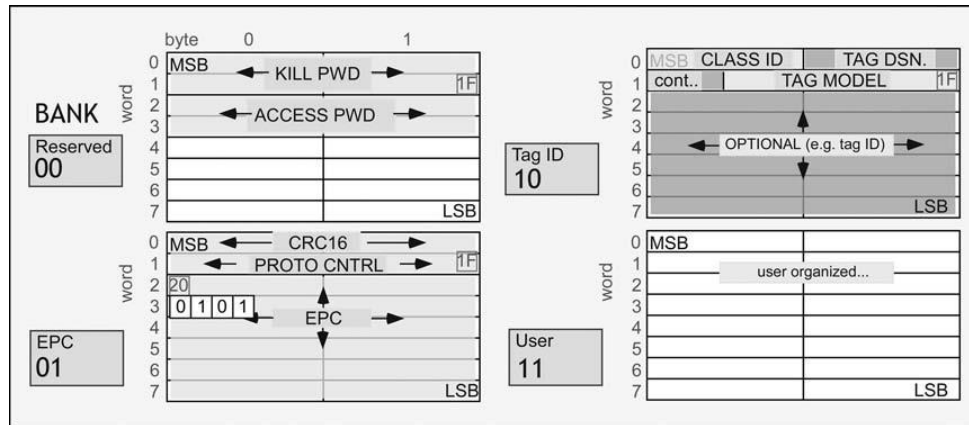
byte 0 1

word 0 1 2 3 4 5 6 7

MSB KILL PWD 1F
ACCESS PWD
LSB

BANK

Reserved
00

word 0 1 2 3 4 5 6 7

MSB CRC16
PROTO CNTRL 1F
20
0 1 0 1 EPC
LSB

EPC
01

Tag ID
10

word 0 1 2 3 4 5 6 7

MSB CLASS ID TAG DSN.
cont.. TAG MODEL 1F
OPTIONAL (e.g. tag ID)
LSB

User
11

word 0 1 2 3 4 5 6 7

MSB
user organized...
LSB